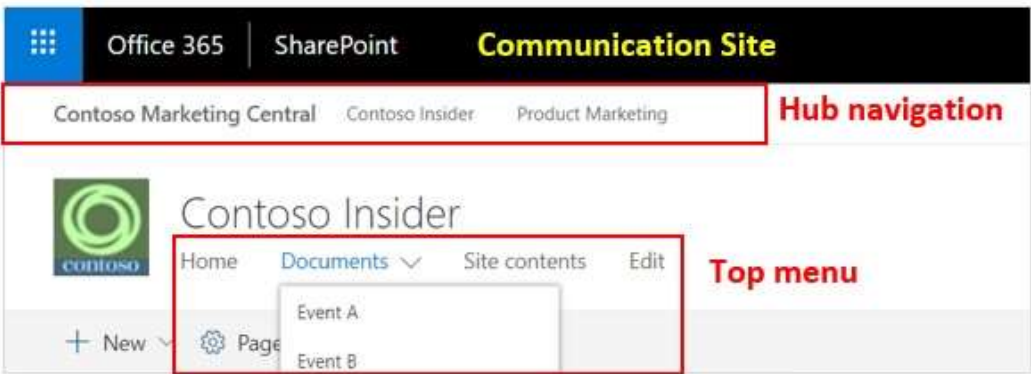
Office 365 SharePoint Communication Site

Contoso Marketing Central Contoso Insider Product Marketing Hub navigation

contoso

Contoso Insider

Home Documents Site contents Edit Top menu

Event A

Event B

+ New Page